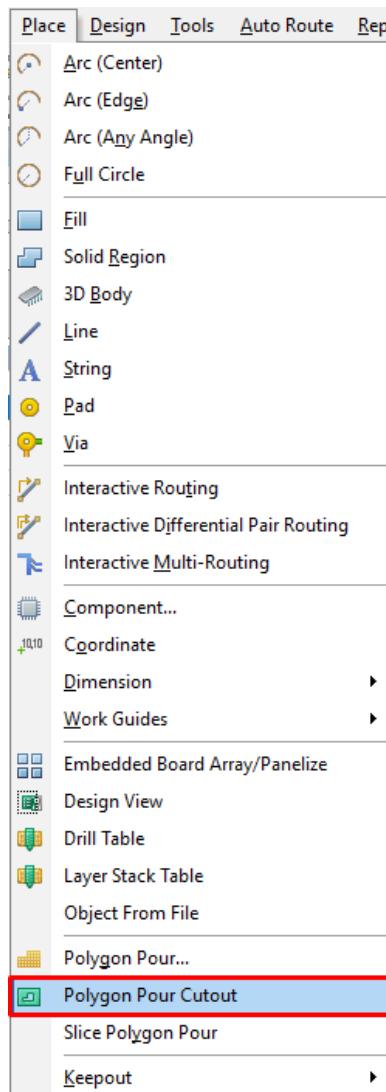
Place Design Tools Auto Route Rep

Arc (Center)
Arc (Edge)
Arc (Any Angle)
Full Circle

Fill
Solid Region
3D Body
Line
String
Pad
Via

Interactive Routing
Interactive Differential Pair Routing
Interactive Multi-Routing

Component...
+10,10 Coordinate
Dimension
Work Guides

Embedded Board Array/Panelize
Design View
Drill Table
Layer Stack Table
Object From File

Polygon Pour...
Polygon Pour Cutout
Slice Polygon Pour

Keepout